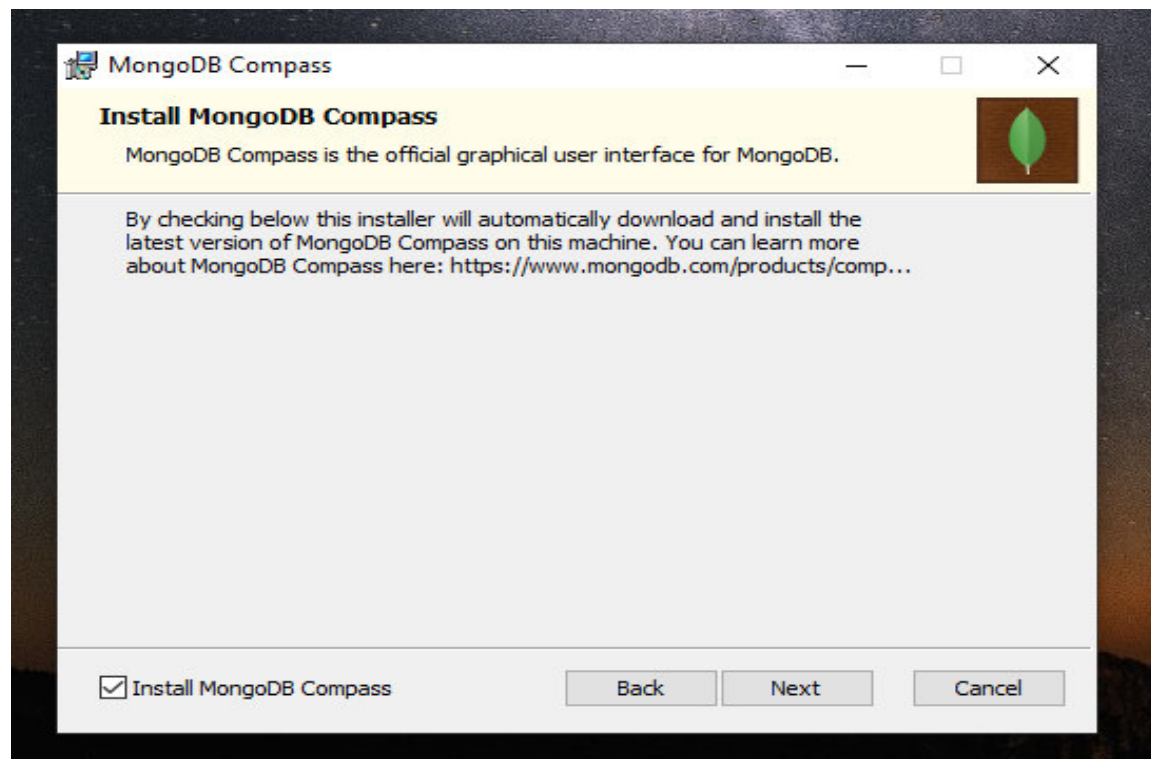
MongoDB Compass

Install MongoDB Compass

MongoDB Compass is the official graphical user interface for MongoDB.

By checking below this installer will automatically download and install the latest version of MongoDB Compass on this machine. You can learn more about MongoDB Compass here: https://www.mongodb.com/products/comp...

Install MongoDB Compass

Back

Next

Cancel